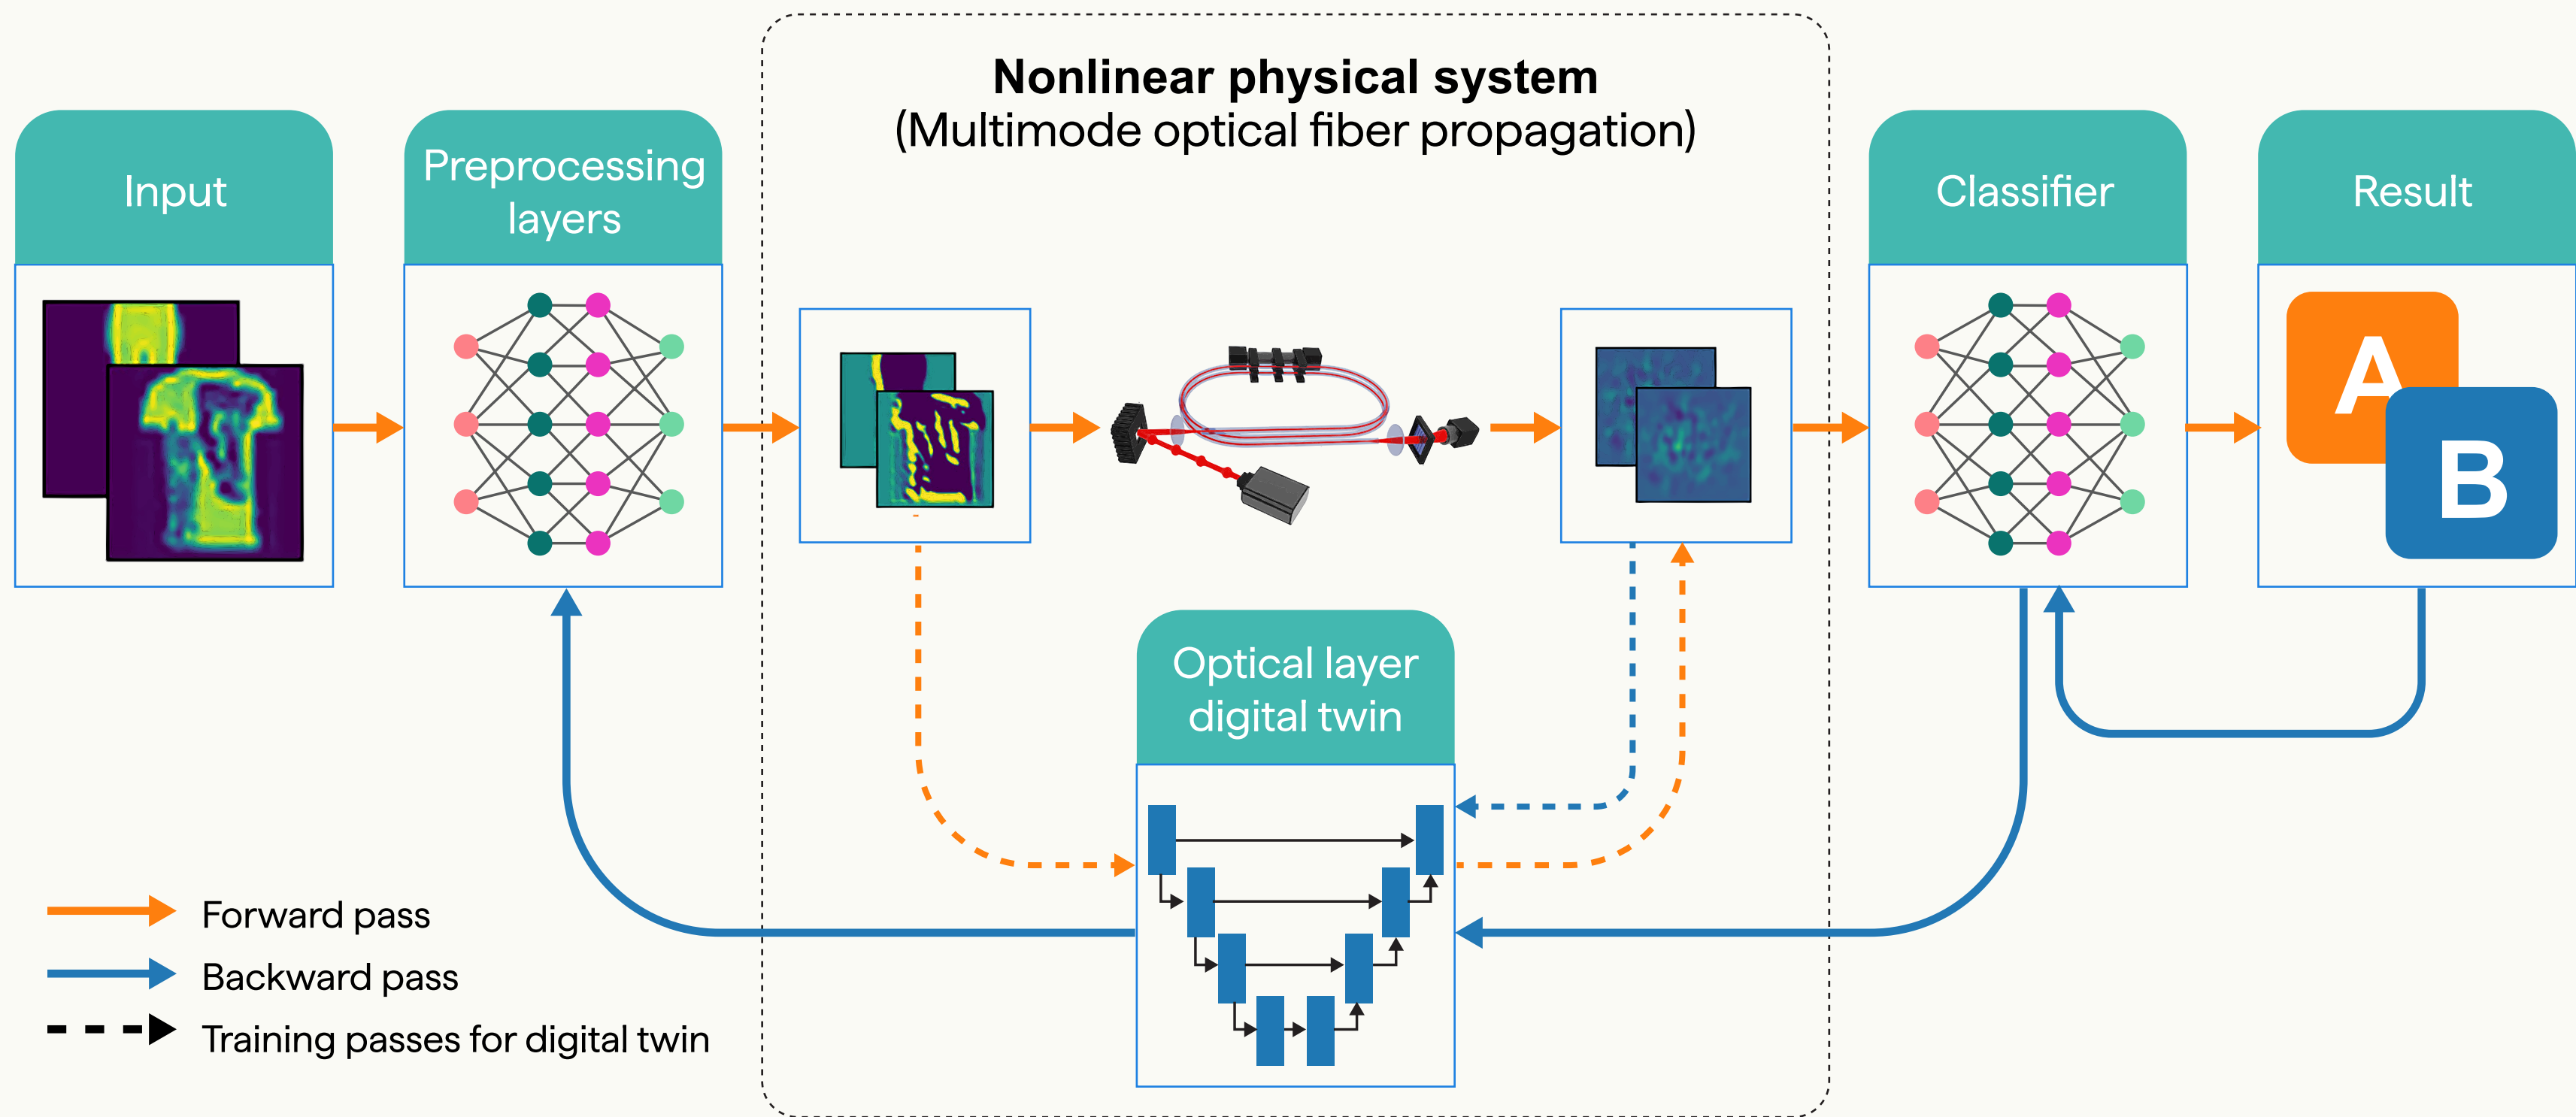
Nonlinear physical system
(Multimode optical fiber propagation)

Input

Preprocessing layers

Classifier

Result

A

B

Optical layer digital twin

Forward pass
Backward pass
Training passes for digital twin